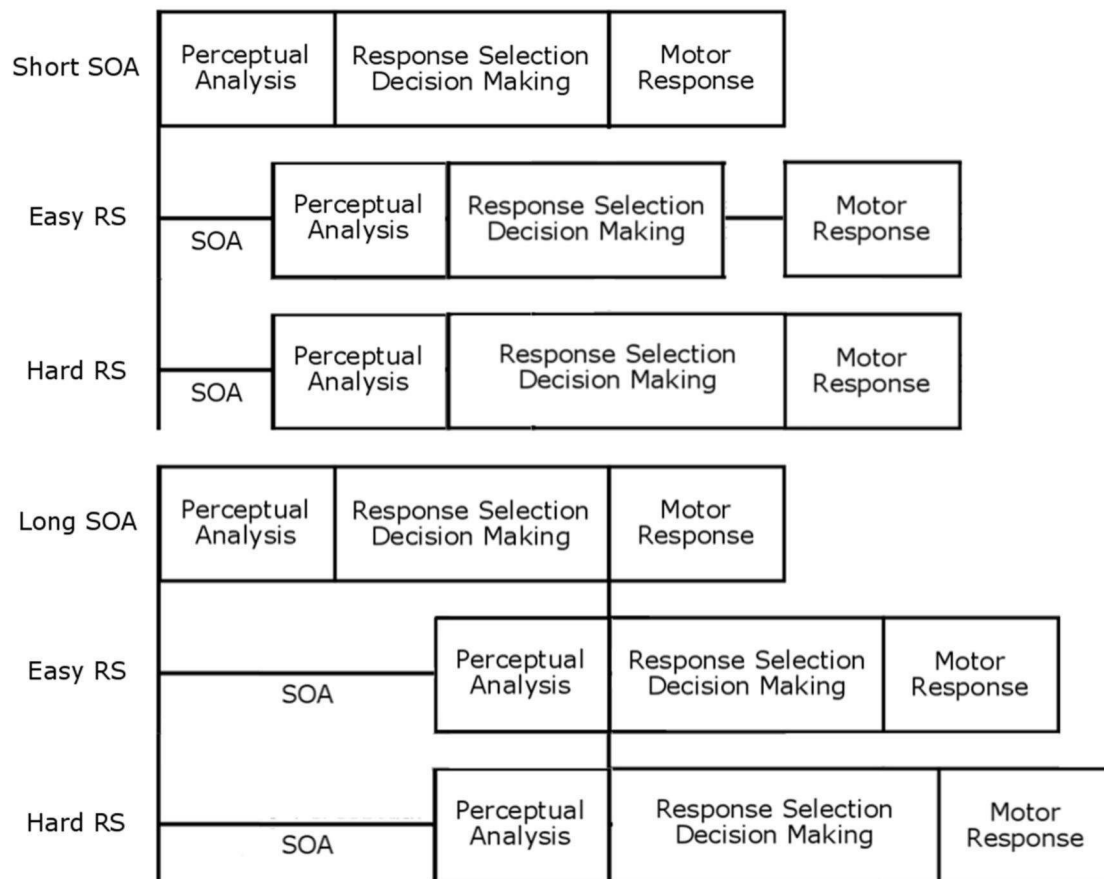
Short SOA

Perceptual Analysis | Response Selection Decision Making | Motor Response

Easy RS

SOA

Perceptual Analysis | Response Selection Decision Making | Motor Response

Hard RS

SOA

Perceptual Analysis | Response Selection Decision Making | Motor Response

Long SOA

Perceptual Analysis | Response Selection Decision Making | Motor Response

Easy RS

SOA

Perceptual Analysis | Response Selection Decision Making | Motor Response

Hard RS

SOA

Perceptual Analysis | Response Selection Decision Making | Motor Response